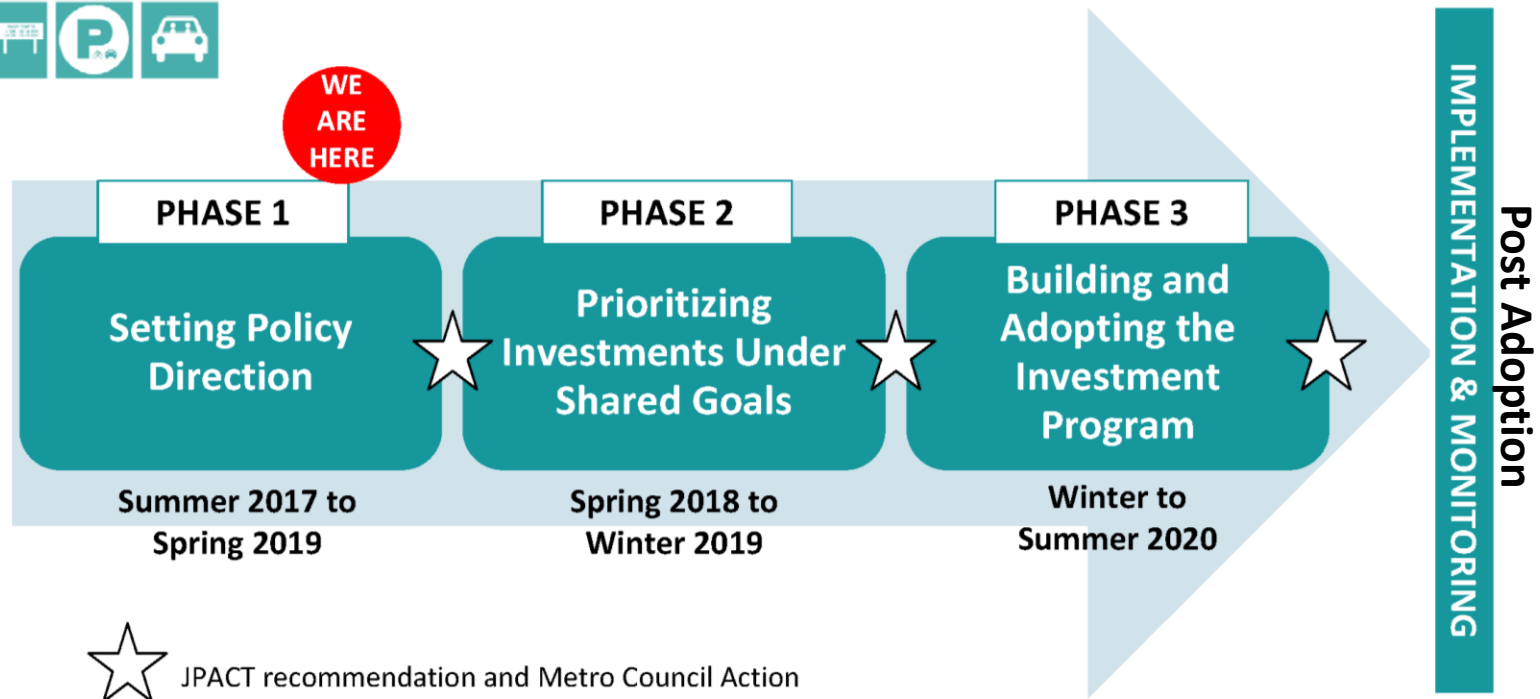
WE ARE HERE

PHASE 1

Setting Policy Direction

Summer 2017 to Spring 2019

PHASE 2

Prioritizing Investments Under Shared Goals

Spring 2018 to Winter 2019

PHASE 3

Building and Adopting the Investment Program

Winter to Summer 2020

Post Adoption

IMPLEMENTATION & MONITORING

JPACT recommendation and Metro Council Action